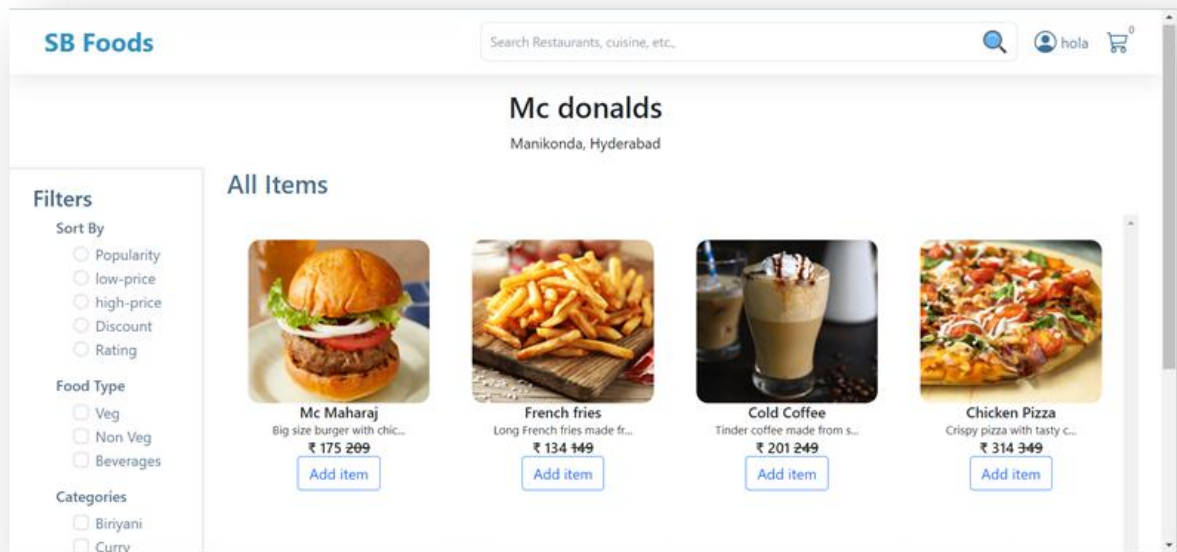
SB Foods

Search Restaurants, cuisine, etc.,

hola

0

Mc donalds

Manikonda, Hyderabad

Filters

Sort By

Popularity

low-price

high-price

Discount

Rating

Food Type

Veg

Non Veg

Beverages

Categories

Biriyani

Curry

All Items

Mc Maharaj

Big size burger with chic...

₹ 175 ~~209~~

Add item

French fries

Long French fries made fr...

₹ 134 ~~149~~

Add item

Cold Coffee

Tinder coffee made from s...

₹ 201 ~~249~~

Add item

Chicken Pizza

Crispy pizza with tasty c...

₹ 314 ~~349~~

Add item